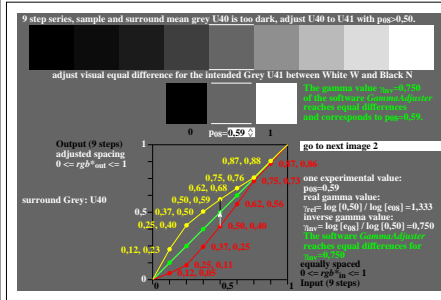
9 step series, sample and surround mean grey U40 is too dark, adjust U40 to U41 with $p_{08}$>0.50.

adjust visual equal difference for the intended Grey U41 between White W and Black N

0 $p_{08}$=0.59 1

The gamma value $\gamma_{inv}$=0,750 of the software GammaAdjuster reaches equal differences and corresponds to $p_{08}$=0.59.

go to next image 2

Output (9 steps) adjusted spacing 0 <= $rgb*_{out}$ <= 1

surround Grey: U40

1

0,87, 0,88
0,87, 0,96
0,75, 0,76
0,75, 0,78
0,62, 0,68
0,62, 0,56
0,50, 0,59
0,5
0,37, 0,50
0,50, 0,40
0,25, 0,40
0,37, 0,28
0,12, 0,23
0,25, 0,11
0,12, 0,05
0
0
0,5
1

one experimental value: $p_{08}$=0,59
real gamma value: $\gamma_{real}$= log [0,50] / log [$e_{08}$] =1,333
inverse gamma value: $\gamma_{inv}$= log [$e_{08}$] / log [0,50] =0,750
The software GammaAdjuster reaches equal differences for $\gamma_{inv}$=0,750
equally spaced 0 <= $rgb*_{in}$ <= 1
Input (9 steps)